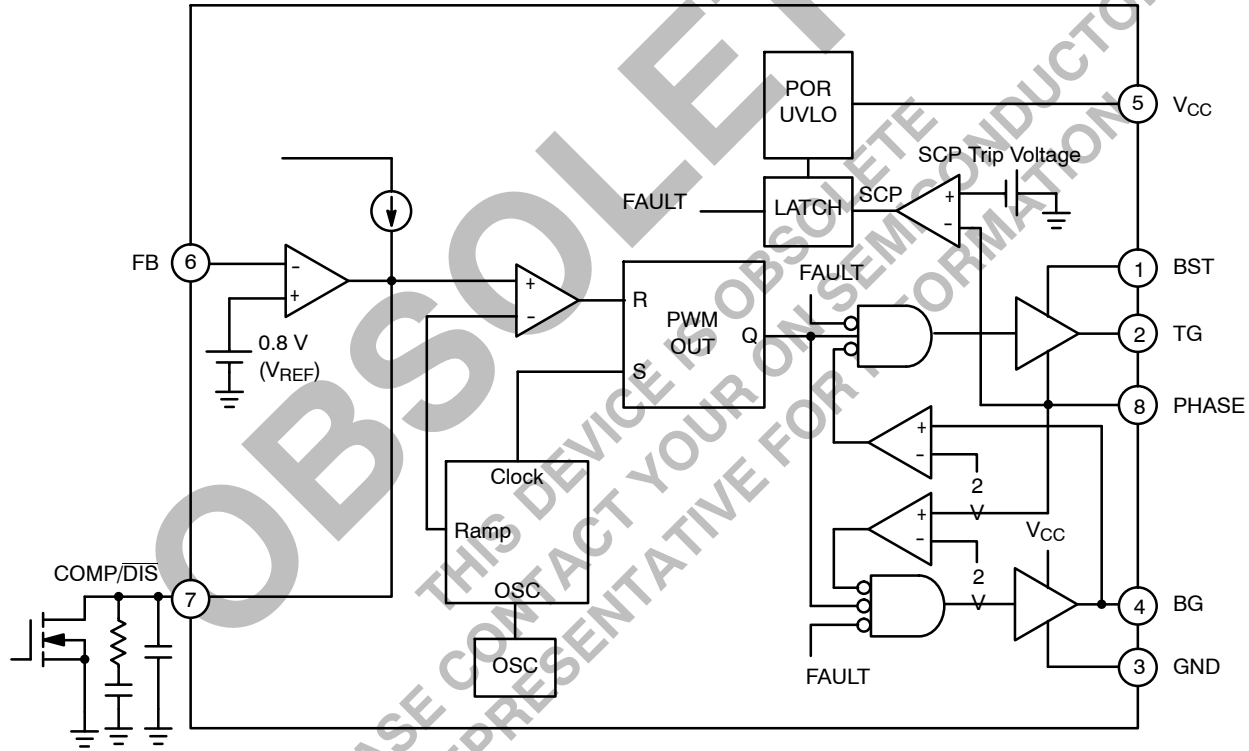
OBSOLETE
THIS DEVICE IS OBSOLETE
PLEASE CONTACT YOUR ON SEMICONDUCTOR
REPRESENTATIVE FOR INFORMATION

POR
UVLO
5
$V_{CC}$
SCP Trip Voltage
FAULT
LATCH
SCP
+
-
FB
6
-
+
0.8 V
($V_{REF}$)
+
-
R
PWM
OUT
Q
S
FAULT
1
BST
2
TG
8
PHASE
Clock
Ramp
OSC
OSC
+
-
2 V
+
-
2 V
$V_{CC}$
COMP/$\overline{DIS}$
7
4
BG
3
GND
FAULT